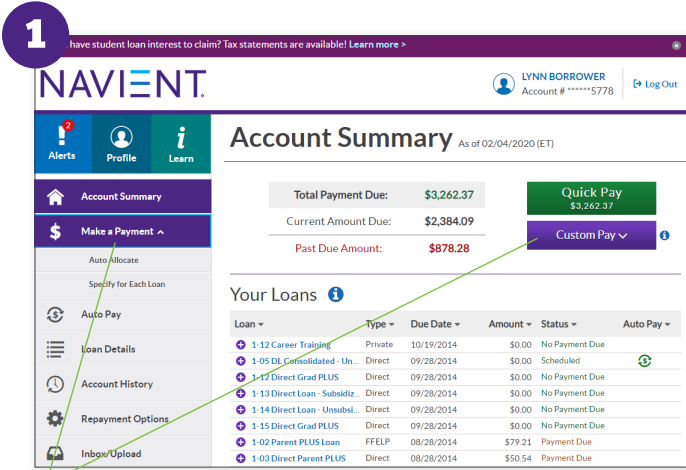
1

have student loan interest to claim? Tax statements are available! Learn more >

NAVIENT.

LYNN BORROWER
Account # ******5778

Log Out

2
Alerts

Profile

i
Learn

Account Summary

Make a Payment

Auto Allocate

Specify for Each Loan

Auto Pay

Loan Details

Account History

Repayment Options

Inbox/Upload

Account Summary As of 02/04/2020 (ET)

| Total Payment Due: | $3,262.37 |
|---|---|
| Current Amount Due: | $2,384.09 |
| Past Due Amount: | $878.28 |

Quick Pay
$3,262.37

Custom Pay

Your Loans

| Loan | Type | Due Date | Amount | Status | Auto Pay |
|---|---|---|---|---|---|
| 1-12 Career Training | Private | 10/19/2014 | $0.00 | No Payment Due | |
| 1-05 DL Consolidated - Un... | Direct | 09/28/2014 | $0.00 | Scheduled | |
| 1-12 Direct Grad PLUS | Direct | 09/28/2014 | $0.00 | No Payment Due | |
| 1-13 Direct Loan - Subsidiz... | Direct | 09/28/2014 | $0.00 | No Payment Due | |
| 1-14 Direct Loan - Unsubsi... | Direct | 09/28/2014 | $0.00 | No Payment Due | |
| 1-15 Direct Grad PLUS | Direct | 09/28/2014 | $0.00 | No Payment Due | |
| 1-02 Parent PLUS Loan | FFELP | 08/28/2014 | $79.21 | Payment Due | |
| 1-03 Direct Parent PLUS | Direct | 08/28/2014 | $50.54 | Payment Due | |